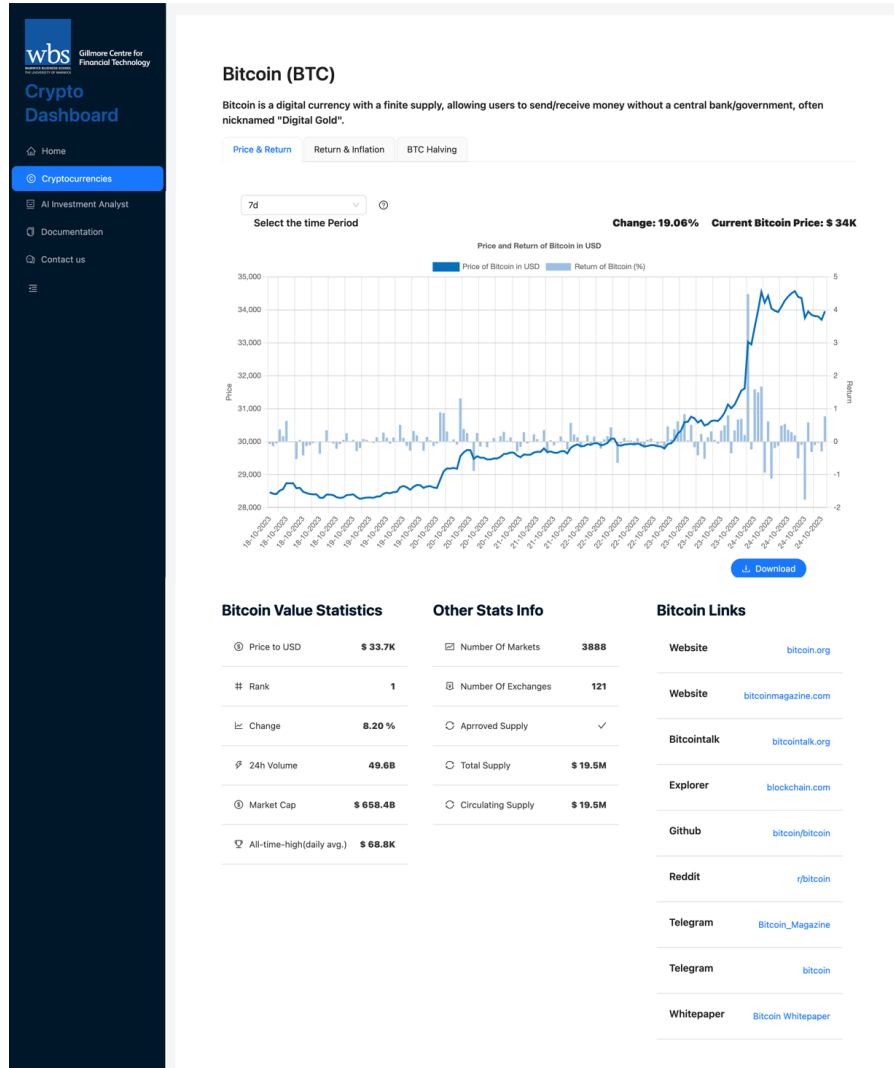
wbs WARWICK BUSINESS SCHOOL THE UNIVERSITY OF WARWICK Gillmore Centre for Financial Technology

Crypto Dashboard

Home
Cryptocurrencies
AI Investment Analyst
Documentation
Contact us

Bitcoin (BTC)

Bitcoin is a digital currency with a finite supply, allowing users to send/receive money without a central bank/government, often nicknamed "Digital Gold".

Price & Return | Return & Inflation | BTC Halving

7d
Select the time Period

Change: 19.06% Current Bitcoin Price: $ 34K

Price and Return of Bitcoin in USD

Price of Bitcoin in USD | Return of Bitcoin (%)

Price: 35,000, 34,000, 33,000, 32,000, 31,000, 30,000, 29,000, 28,000
Return: 5, 4, 3, 2, 1, 0, -1, -2

18-10-2023 18-10-2023 18-10-2023 18-10-2023 18-10-2023 18-10-2023 19-10-2023 19-10-2023 19-10-2023 19-10-2023 20-10-2023 20-10-2023 20-10-2023 20-10-2023 21-10-2023 21-10-2023 21-10-2023 21-10-2023 22-10-2023 22-10-2023 22-10-2023 22-10-2023 23-10-2023 23-10-2023 23-10-2023 23-10-2023 24-10-2023 24-10-2023 24-10-2023 24-10-2023

Download

Bitcoin Value Statistics

| | |
|---|---|
| Price to USD | $ 33.7K |
| Rank | 1 |
| Change | 8.20 % |
| 24h Volume | 49.6B |
| Market Cap | $ 658.4B |
| All-time-high(daily avg.) | $ 68.8K |

Other Stats Info

| | |
|---|---|
| Number Of Markets | 3888 |
| Number Of Exchanges | 121 |
| Aprroved Supply | ✓ |
| Total Supply | $ 19.5M |
| Circulating Supply | $ 19.5M |

Bitcoin Links

| | |
|---|---|
| Website | bitcoin.org |
| Website | bitcoinmagazine.com |
| Bitcointalk | bitcointalk.org |
| Explorer | blockchain.com |
| Github | bitcoin/bitcoin |
| Reddit | r/bitcoin |
| Telegram | Bitcoin_Magazine |
| Telegram | bitcoin |
| Whitepaper | Bitcoin Whitepaper |